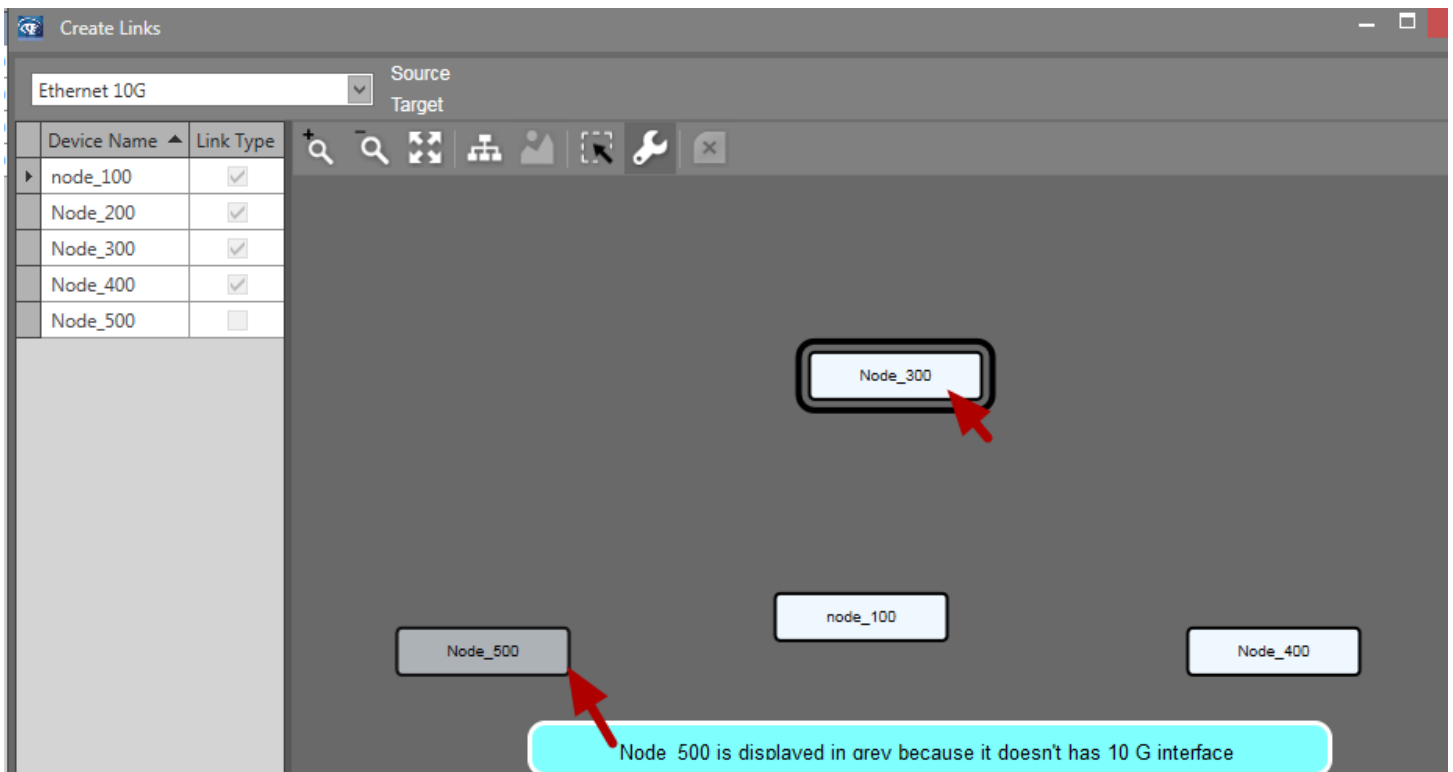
Create Links

Ethernet 10G

Source
Target

| Device Name | Link Type |
|---|---|
| node_100 | |
| Node_200 | |
| Node_300 | |
| Node_400 | |
| Node_500 | |

Node_300

node_100

Node_500

Node_400

Node_500 is displayed in grey because it doesn't has 10 G interface